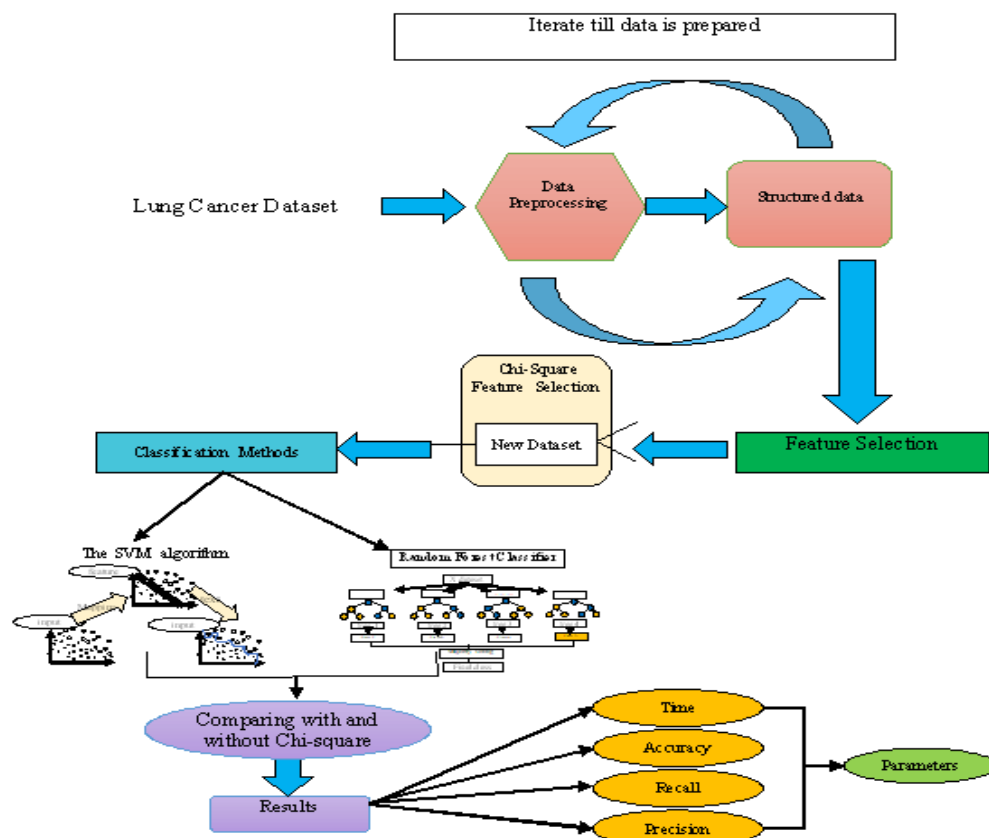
Iterate till data is prepared

Lung Cancer Dataset

Data Preprocessing

Structured data

Chi-Square Feature Selection

New Dataset

Feature Selection

Classification Methods

The SVM algorithm

Random Forest Classifier

Input

Input

Comparing with and without Chi-square

Results

Time

Accuracy

Recall

Precision

Parameters